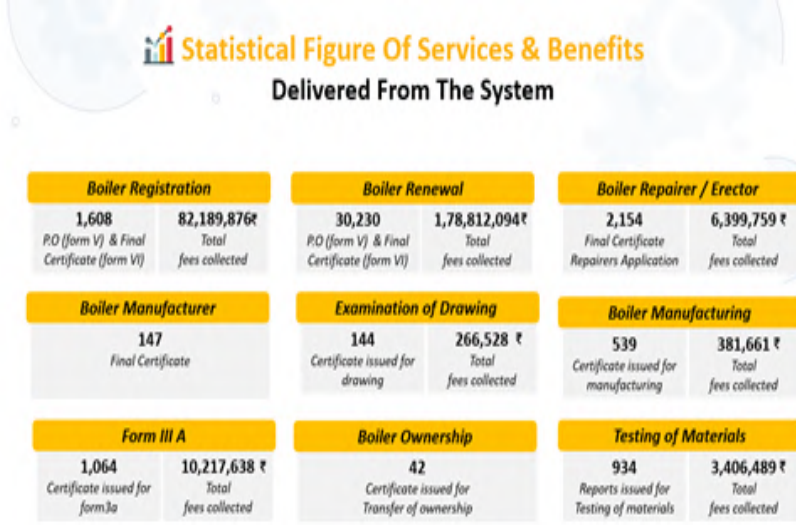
Statistical Figure Of Services & Benefits
Delivered From The System

Boiler Registration
1,608
P.O (form V) & Final Certificate (form VI)
82,189,876₹
Total fees collected

Boiler Renewal
30,230
P.O (form V) & Final Certificate (form VI)
1,78,812,094₹
Total fees collected

Boiler Repairer / Erector
2,154
Final Certificate Repairers Application
6,399,759 ₹
Total fees collected

Boiler Manufacturer
147
Final Certificate

Examination of Drawing
144
Certificate issued for drawing
266,528 ₹
Total fees collected

Boiler Manufacturing
539
Certificate issued for manufacturing
381,661 ₹
Total fees collected

Form III A
1,064
Certificate issued for form3a
10,217,638 ₹
Total fees collected

Boiler Ownership
42
Certificate issued for Transfer of ownership

Testing of Materials
934
Reports issued for Testing of materials
3,406,489 ₹
Total fees collected